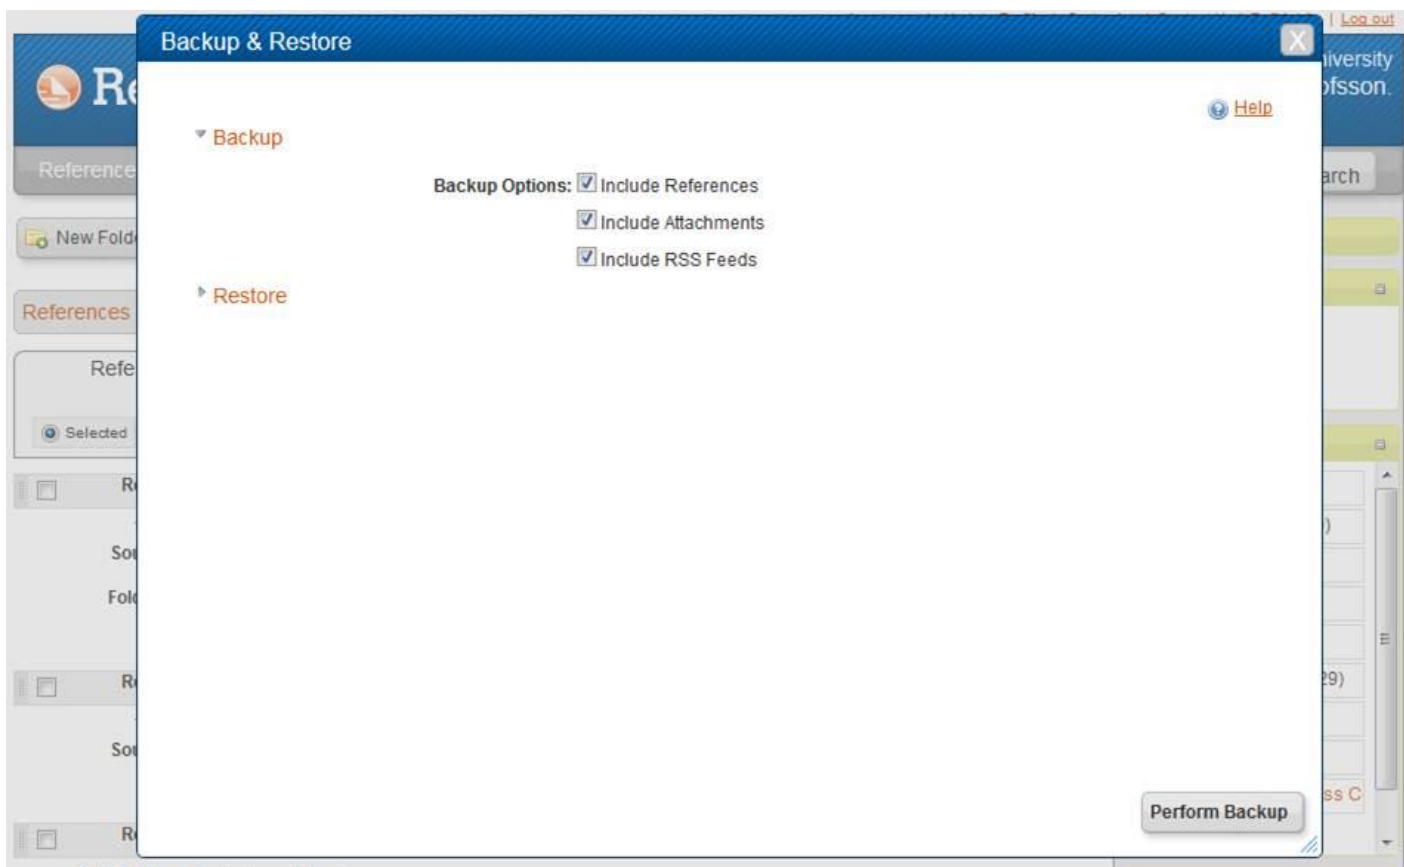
| Log out

Backup & Restore

X

Re

iversity
ofsson.

Help

Backup

Reference

arch

Backup Options: Include References

Include Attachments

Include RSS Feeds

New Fold

Restore

References

Refe

Selected

R

So

Fol

)

R

29)

So

ss C

R

Perform Backup